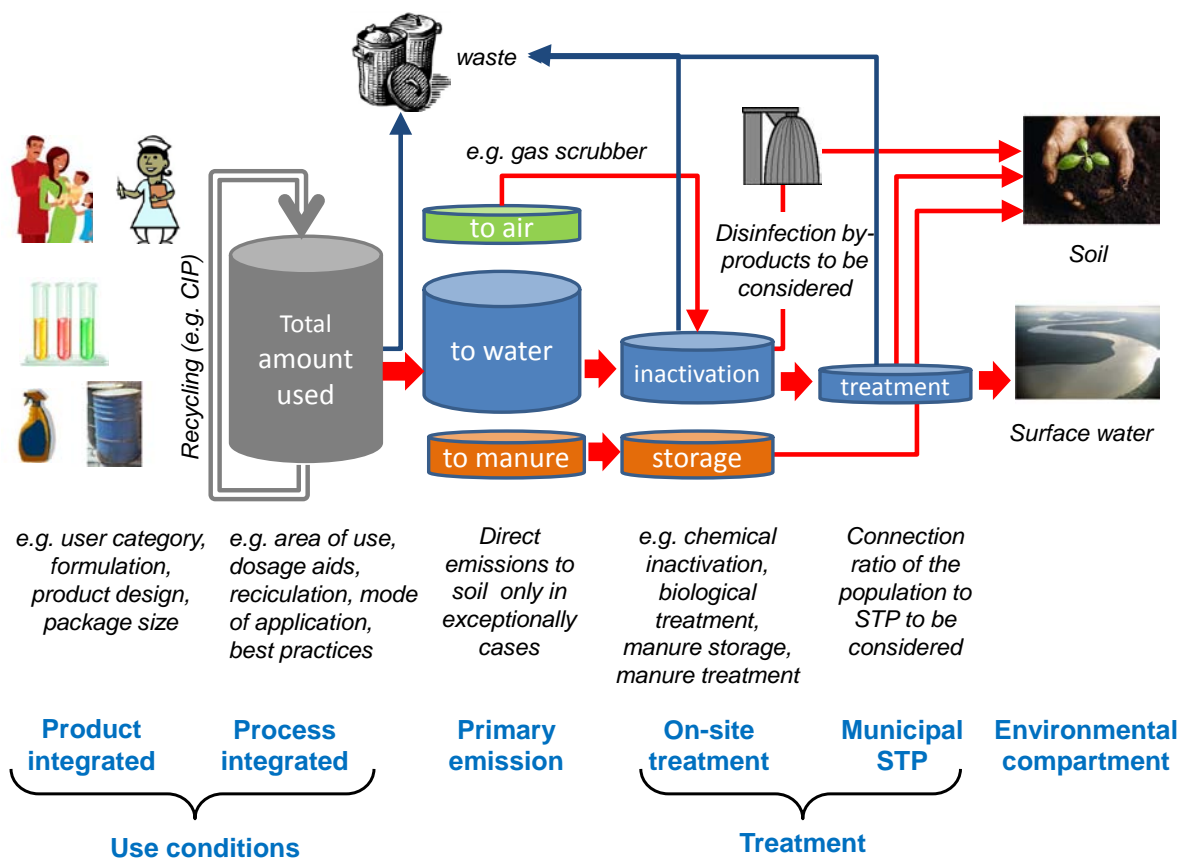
waste

e.g. gas scrubber

Recycling (e.g. CIP)

Total amount used

to air

to water

to manure

inactivation

storage

Disinfection by-products to be considered

treatment

Soil

Surface water

e.g. user category, formulation, product design, package size

e.g. area of use, dosage aids, reciculation, mode of application, best practices

Direct emissions to soil only in exceptionally cases

e.g. chemical inactivation, biological treatment, manure storage, manure treatment

Connection ratio of the population to STP to be considered

Product integrated

Process integrated

Primary emission

On-site treatment

Municipal STP

Environmental compartment

Use conditions

Treatment